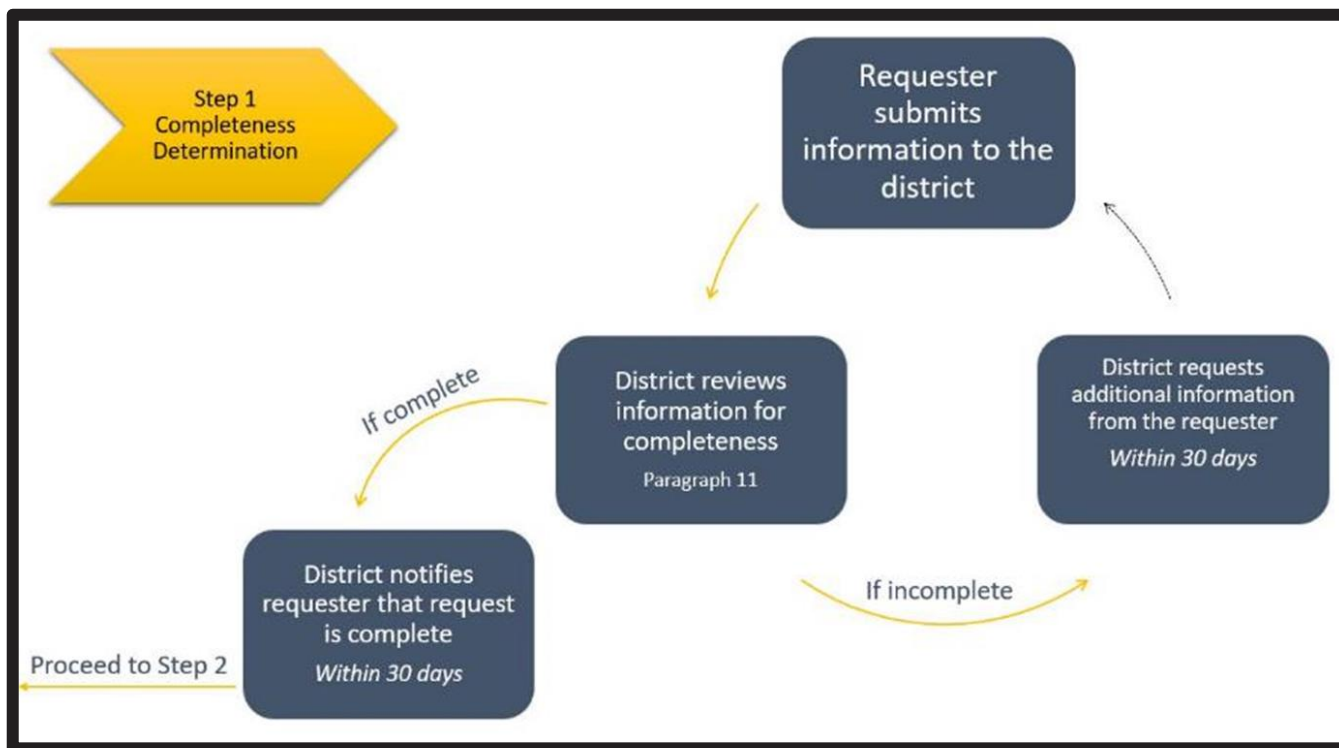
Step 1
Completeness
Determination

Requester submits information to the district

District reviews information for completeness
Paragraph 11

If complete

District requests additional information from the requester
*Within 30 days*

District notifies requester that request is complete
*Within 30 days*

If incomplete

Proceed to Step 2